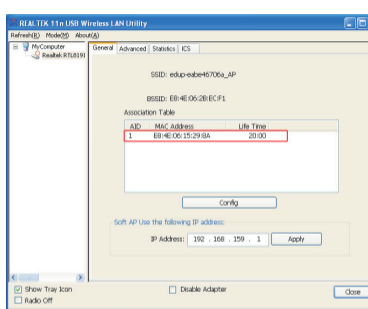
REALTEK 11n USB Wireless LAN Utility

Refresh(R) Mode(M) About(A)

MyComputer

Realtek RTL8191

General Advanced Statistics ICS

SSID: edup-eabe46706a_AP

BSSID: E8:4E:06:2B:EC:F1

Association Table

| AID | MAC Address | Life Time |
|---|---|---|
| 1 | E8:4E:06:15:29:8A | 20:00 |

Config

Soft AP Use the following IP address:

IP Address: 192 . 168 . 159 . 1

Apply

Show Tray Icon

Radio Off

Disable Adapter

Close